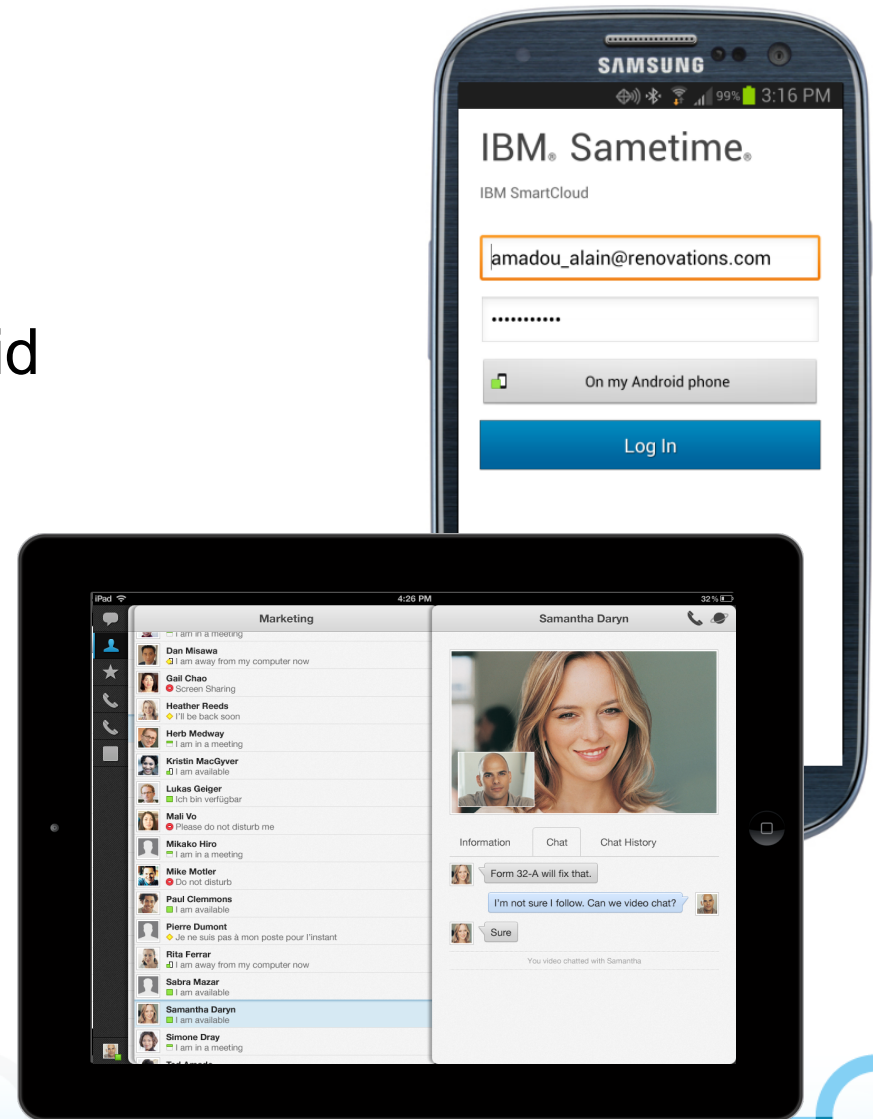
id

SAMSUNG

99% 3:16 PM

IBM. Sametime.

IBM SmartCloud

amadou_alain@renovations.com

••••••••••••

On my Android phone

Log In

iPad

4:26 PM

32 %

Marketing

I am in a meeting

Dan Misawa
I am away from my computer now

Gail Chao
Screen Sharing

Heather Reeds
I'll be back soon

Herb Medway
I am in a meeting

Kristin MacGyver
I am available

Lukas Geiger
Ich bin verfügbar

Mali Vo
Please do not disturb me

Mikako Hiro
I am in a meeting

Mike Motler
Do not disturb

Paul Clemmons
I am available

Pierre Dumont
Je ne suis pas à mon poste pour l'instant

Rita Ferrar
I am away from my computer now

Sabra Mazar
I am available

Samantha Daryn
I am available

Simone Dray
I am in a meeting

Samantha Daryn

Information

Chat

Chat History

Form 32-A will fix that.

I'm not sure I follow. Can we video chat?

Sure

You video chatted with Samantha